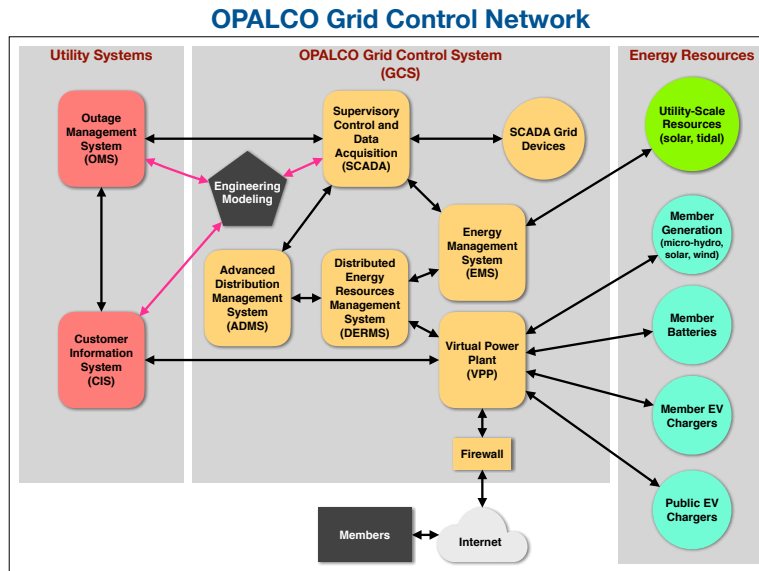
OPALCO Grid Control Network

Utility Systems

OPALCO Grid Control System (GCS)

Energy Resources

Outage Management System (OMS)

Supervisory Control and Data Acquisition (SCADA)

SCADA Grid Devices

Utility-Scale Resources (solar, tidal)

Engineering Modeling

Energy Management System (EMS)

Member Generation (micro-hydro, solar, wind)

Advanced Distribution Management System (ADMS)

Distributed Energy Resources Management System (DERMS)

Member Batteries

Customer Information System (CIS)

Virtual Power Plant (VPP)

Member EV Chargers

Firewall

Public EV Chargers

Members

Internet